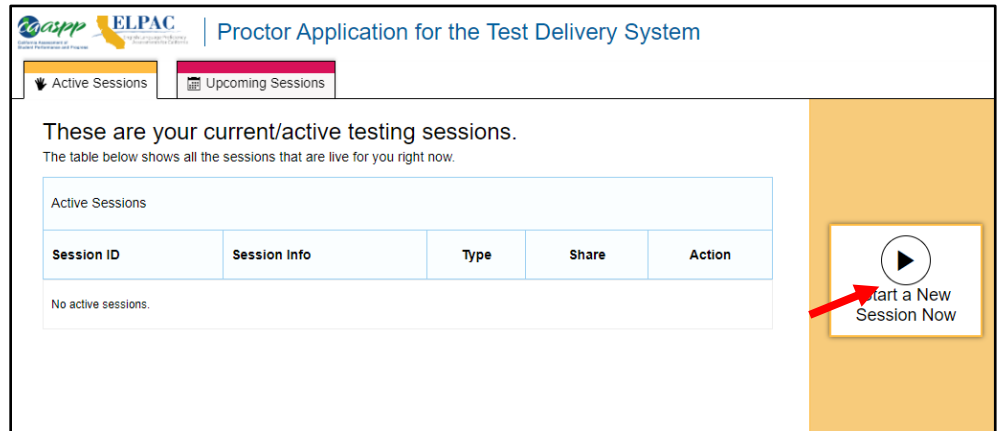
caaspp
California Assessment of Student Performance and Progress
ELPAC
English Language Proficiency Assessments for California

Proctor Application for the Test Delivery System

Active Sessions
Upcoming Sessions

These are your current/active testing sessions.
The table below shows all the sessions that are live for you right now.

Active Sessions

| Session ID | Session Info | Type | Share | Action |
|---|---|---|---|---|
| No active sessions. | | | | |

Start a New Session Now